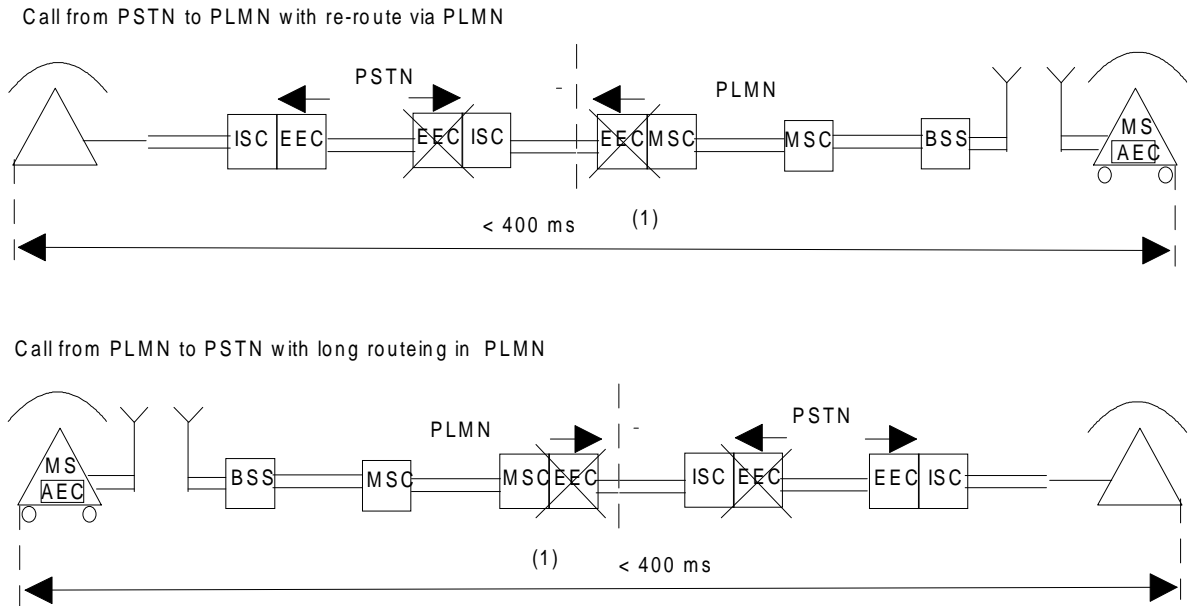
Call from PSTN to PLMN with re-route via PLMN

PSTN

PLMN

ISC EEC

EEC ISC

EEC MSC

MSC

BSS

MS
AEC

< 400 ms

(1)

Call from PLMN to PSTN with long routeing in PLMN

PLMN

PSTN

MS
AEC

BSS

MSC

MSC EEC

ISC EEC

EEC ISC

(1)

< 400 ms